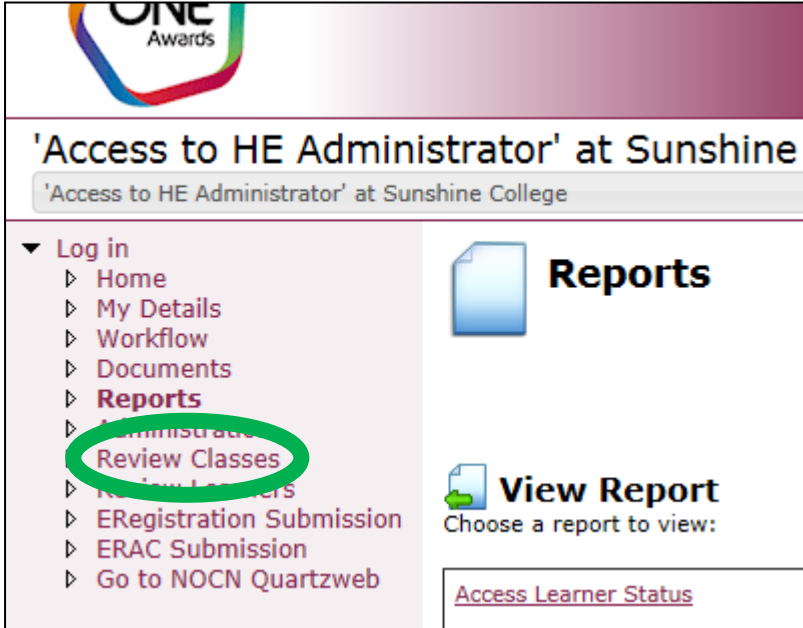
ONE Awards

'Access to HE Administrator' at Sunshine

'Access to HE Administrator' at Sunshine College

Log in
Home
My Details
Workflow
Documents
Reports
Administratio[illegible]
Review Classes
Review Learners
ERegistration Submission
ERAC Submission
Go to NOCN Quartzweb

Reports

View Report
Choose a report to view:

Access Learner Status